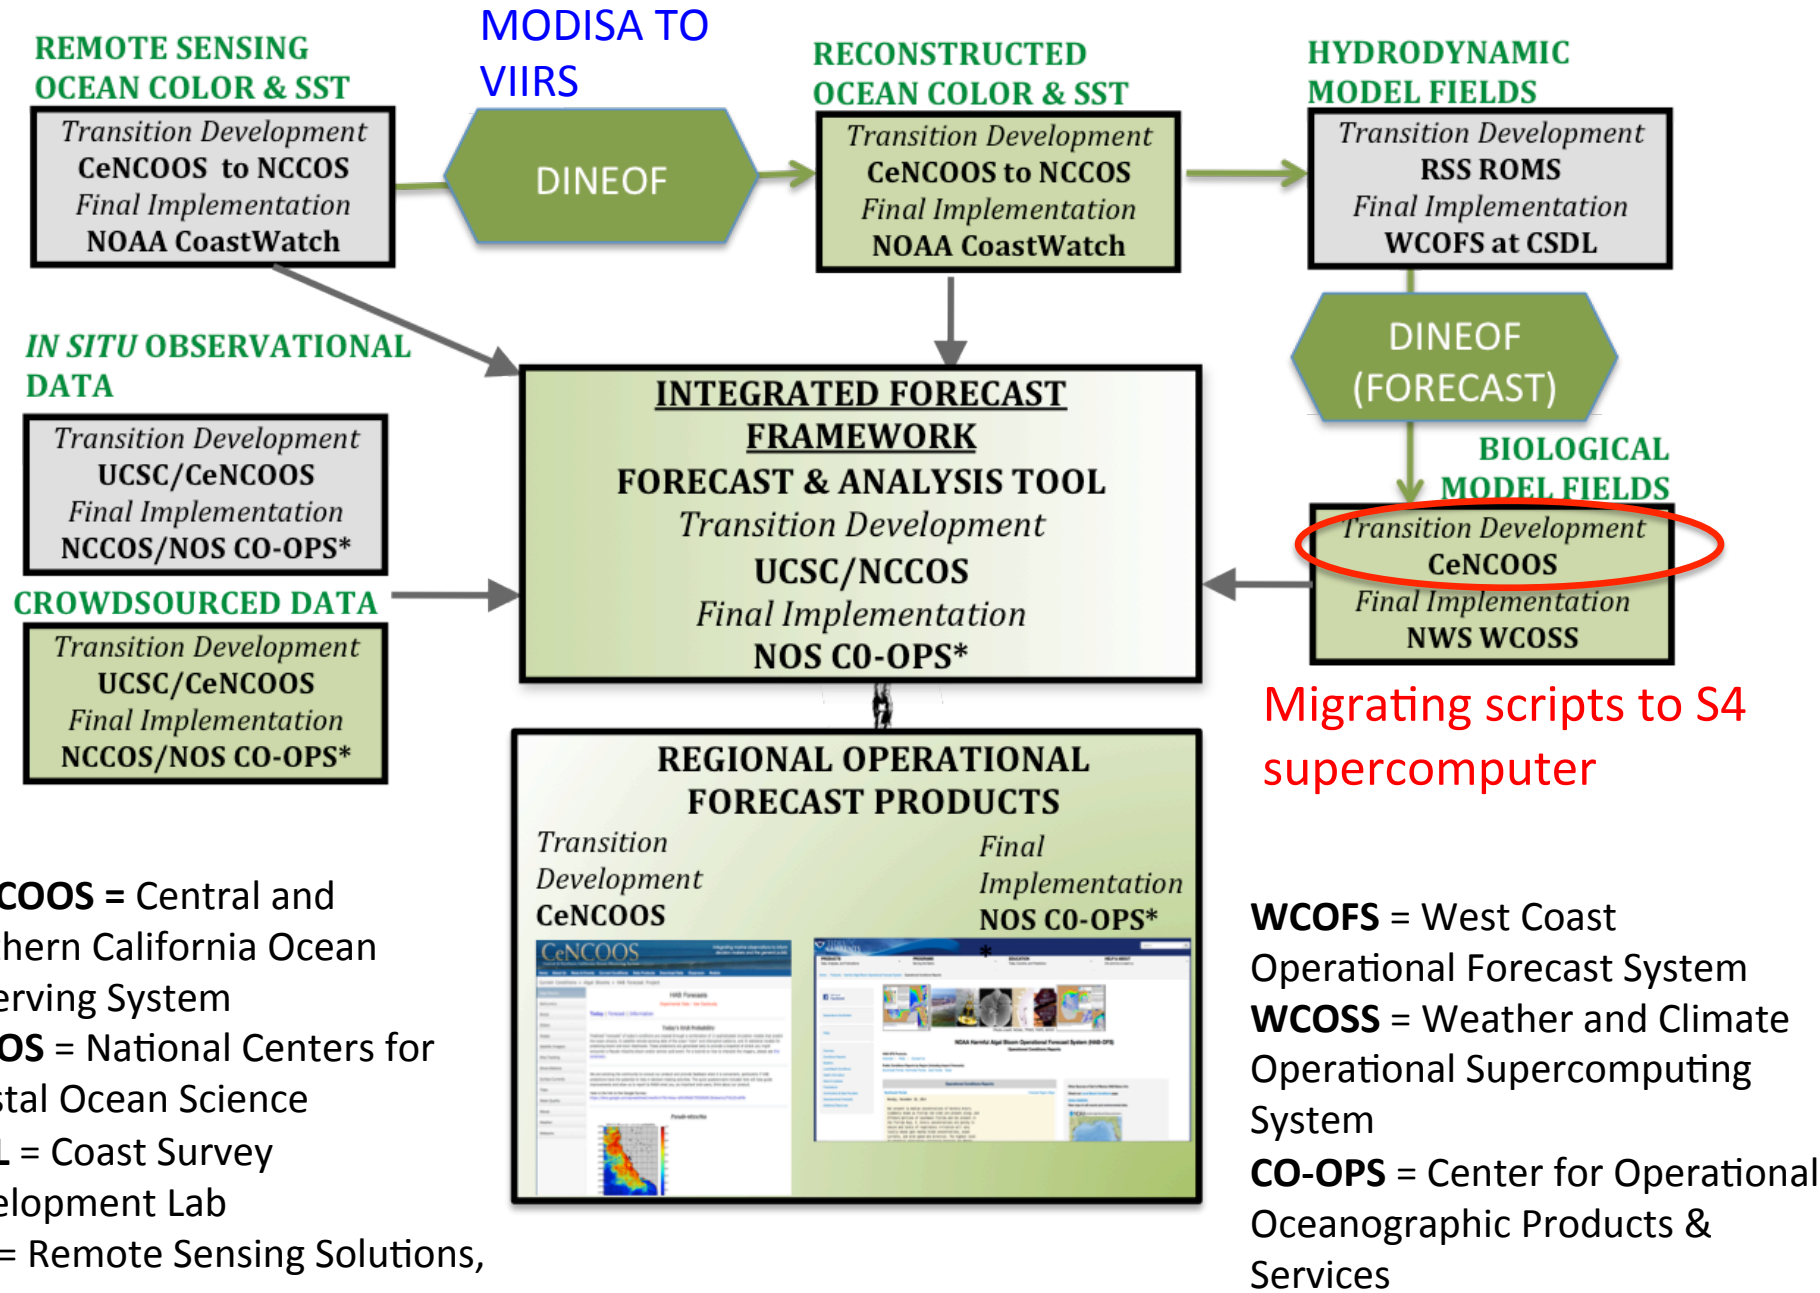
REMOTE SENSING OCEAN COLOR & SST

Transition Development
CeNCOOS to NCCOS
Final Implementation
NOAA CoastWatch

MODISA TO VIIRS

DINEOF

RECONSTRUCTED OCEAN COLOR & SST

Transition Development
CeNCOOS to NCCOS
Final Implementation
NOAA CoastWatch

HYDRODYNAMIC MODEL FIELDS

Transition Development
RSS ROMS
Final Implementation
WCOFS at CSDL

DINEOF (FORECAST)

IN SITU OBSERVATIONAL DATA

Transition Development
UCSC/CeNCOOS
Final Implementation
NCCOS/NOS CO-OPS*

INTEGRATED FORECAST FRAMEWORK
FORECAST & ANALYSIS TOOL
Transition Development
UCSC/NCCOS
Final Implementation
NOS CO-OPS*

BIOLOGICAL MODEL FIELDS

Transition Development
CeNCOOS
Final Implementation
NWS WCOSS

CROWDSOURCED DATA

Transition Development
UCSC/CeNCOOS
Final Implementation
NCCOS/NOS CO-OPS*

Migrating scripts to S4 supercomputer

REGIONAL OPERATIONAL FORECAST PRODUCTS
Transition Development
CeNCOOS
Final Implementation
NOS CO-OPS*

CeNCOOS

COOS = Central and
hern California Ocean
erving System
OS = National Centers for
stal Ocean Science
L = Coast Survey
elopment Lab
= Remote Sensing Solutions,

WCOFS = West Coast Operational Forecast System
WCOSS = Weather and Climate Operational Supercomputing System
CO-OPS = Center for Operational Oceanographic Products & Services